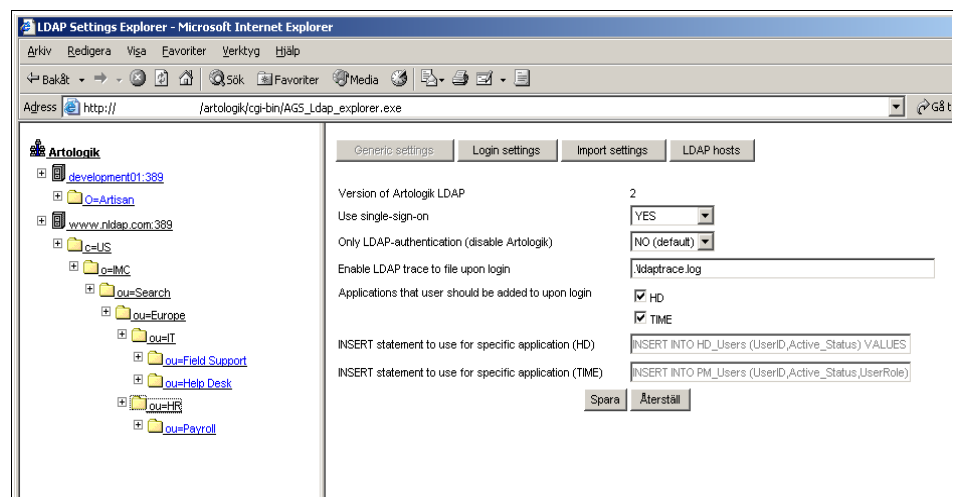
LDAP Settings Explorer - Microsoft Internet Explorer

Arkiv Redigera Visa Favoriter Verktyg Hjälp

Bakåt Sök Favoriter Media

Adress http:// /artologik/cgi-bin/AGS_Ldap_explorer.exe Gå t

Artologik
development01:389
O=Artisan
www.nldap.com:389
c=US
o=IMC
ou=Search
ou=Europe
ou=IT
ou=Field Support
ou=Help Desk
ou=HR
ou=Payroll

Generic settings Login settings Import settings LDAP hosts

Version of Artologik LDAP 2
Use single-sign-on YES
Only LDAP-authentication (disable Artologik) NO (default)
Enable LDAP trace to file upon login .\ldaptrace.log
Applications that user should be added to upon login HD TIME
INSERT statement to use for specific application (HD) INSERT INTO HD_Users (UserID,Active_Status) VALUES
INSERT statement to use for specific application (TIME) INSERT INTO PM_Users (UserID,Active_Status,UserRole)

Spara Återställ